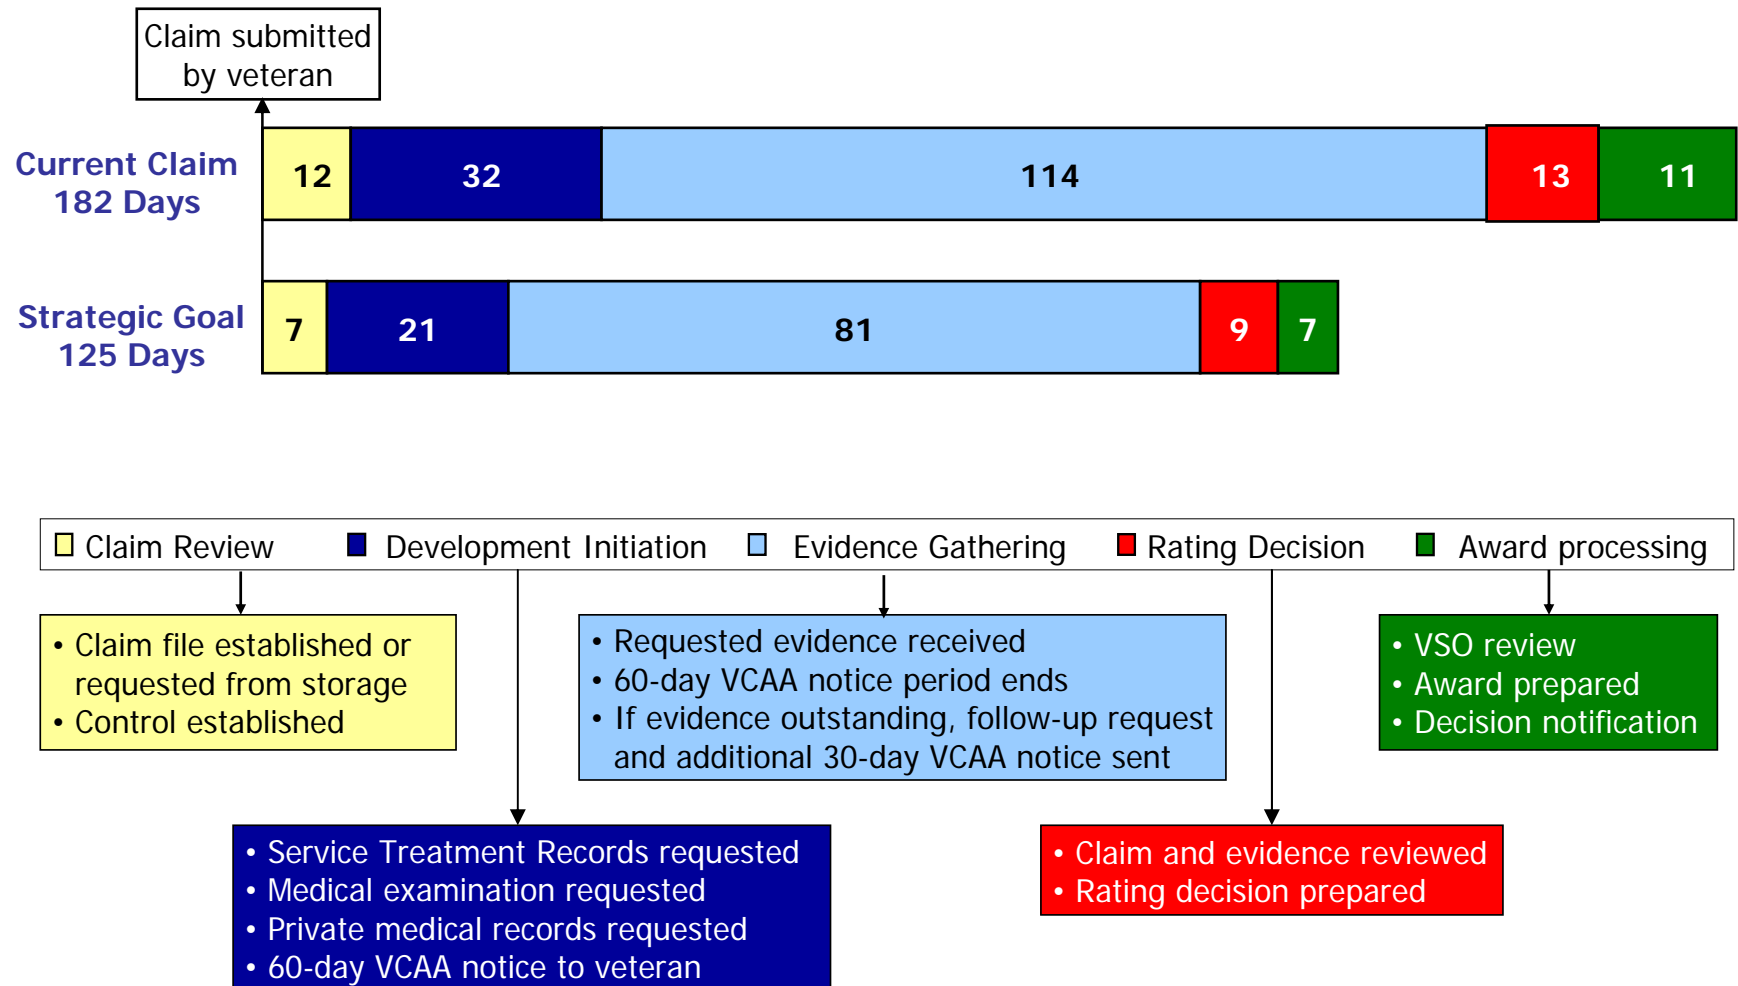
Claim submitted by veteran

Current Claim
182 Days

| 12 | 32 | 114 | 13 | 11 |
|---|---|---|---|---|

Strategic Goal
125 Days

| 7 | 21 | 81 | 9 | 7 |
|---|---|---|---|---|

Claim Review   Development Initiation   Evidence Gathering   Rating Decision   Award processing

• Claim file established or requested from storage
• Control established

• Requested evidence received
• 60-day VCAA notice period ends
• If evidence outstanding, follow-up request and additional 30-day VCAA notice sent

• VSO review
• Award prepared
• Decision notification

• Service Treatment Records requested
• Medical examination requested
• Private medical records requested
• 60-day VCAA notice to veteran

• Claim and evidence reviewed
• Rating decision prepared